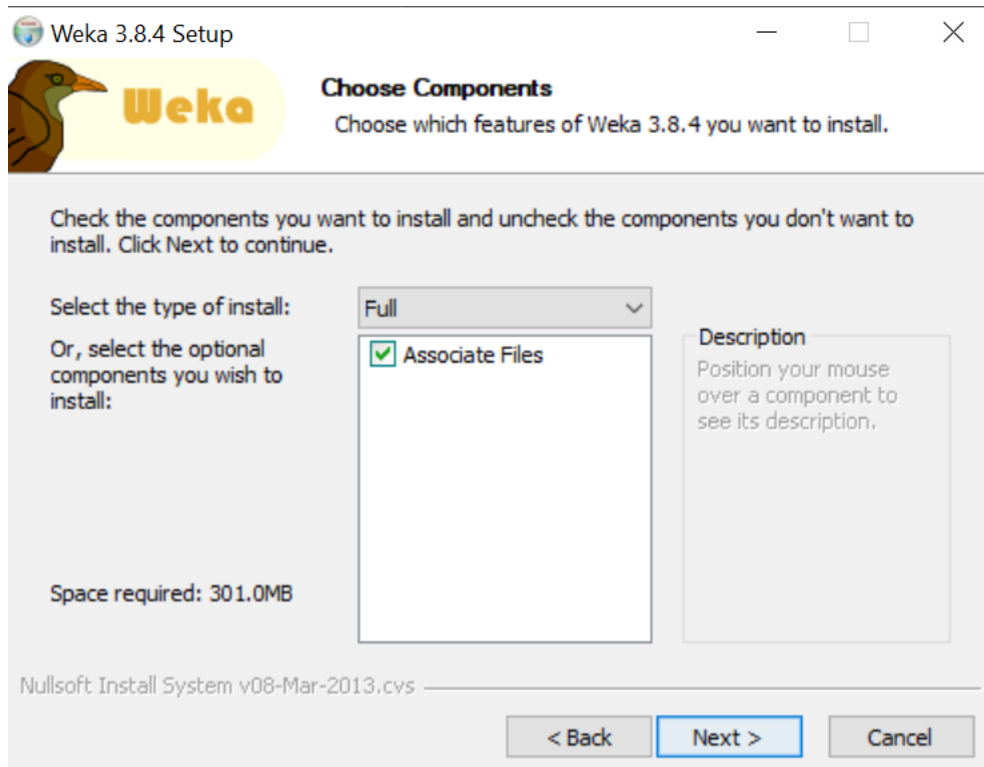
Weka 3.8.4 Setup

Weka

Choose Components

Choose which features of Weka 3.8.4 you want to install.

Check the components you want to install and uncheck the components you don't want to install. Click Next to continue.

Select the type of install:

Full

Or, select the optional components you wish to install:

Associate Files

Description

Position your mouse over a component to see its description.

Space required: 301.0MB

Nullsoft Install System v08-Mar-2013.cvs

< Back

Next >

Cancel